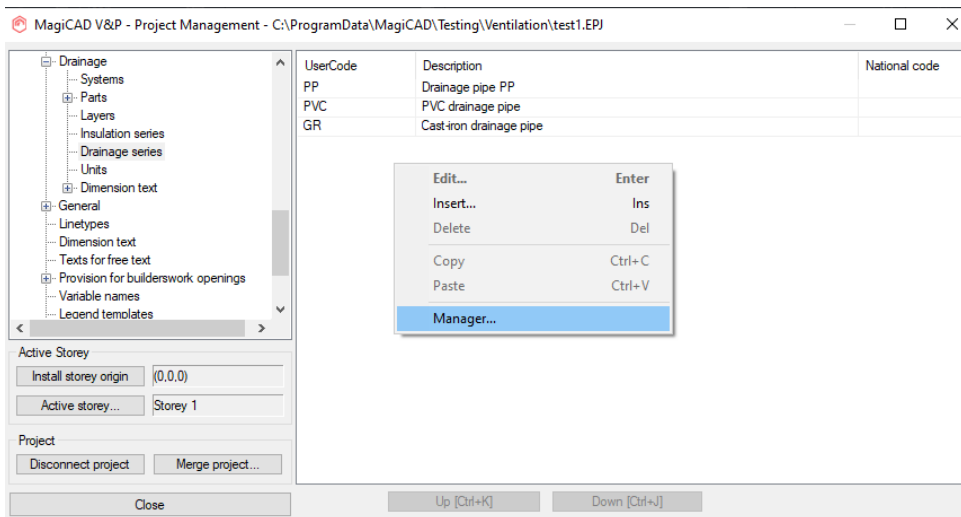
MagiCAD V&P - Project Management - C:\ProgramData\MagiCAD\Testing\Ventilation\test1.EPJ

Drainage
Systems
Parts
Layers
Insulation series
Drainage series
Units
Dimension text
General
Linetypes
Dimension text
Texts for free text
Provision for builderswork openings
Variable names
Legend templates

| UserCode | Description | National code |
|---|---|---|
| PP | Drainage pipe PP | |
| PVC | PVC drainage pipe | |
| GR | Cast-iron drainage pipe | |

Edit... Enter
Insert... Ins
Delete Del
Copy Ctrl+C
Paste Ctrl+V
Manager...

Active Storey
Install storey origin
(0,0,0)
Active storey...
Storey 1

Project
Disconnect project
Merge project...

Close

Up [Ctrl+K]
Down [Ctrl+J]